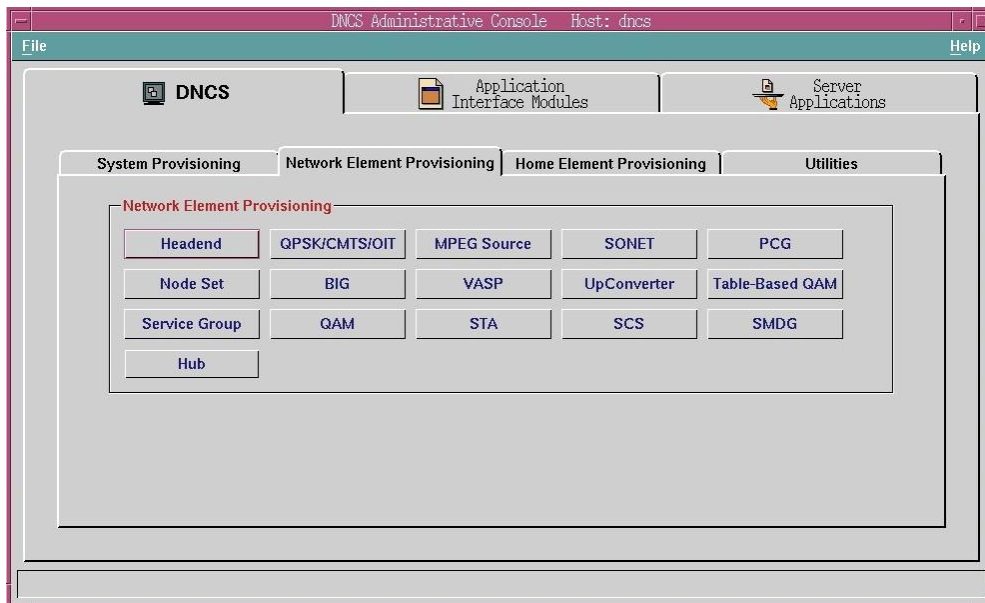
DNCS Administrative Console Host: dncs

File

Help

DNCS

Application Interface Modules

Server Applications

System Provisioning

Network Element Provisioning

Home Element Provisioning

Utilities

Network Element Provisioning

Headend

QPSK/CMTS/OIT

MPEG Source

SONET

PCG

Node Set

BIG

VASP

UpConverter

Table-Based QAM

Service Group

QAM

STA

SCS

SMDG

Hub